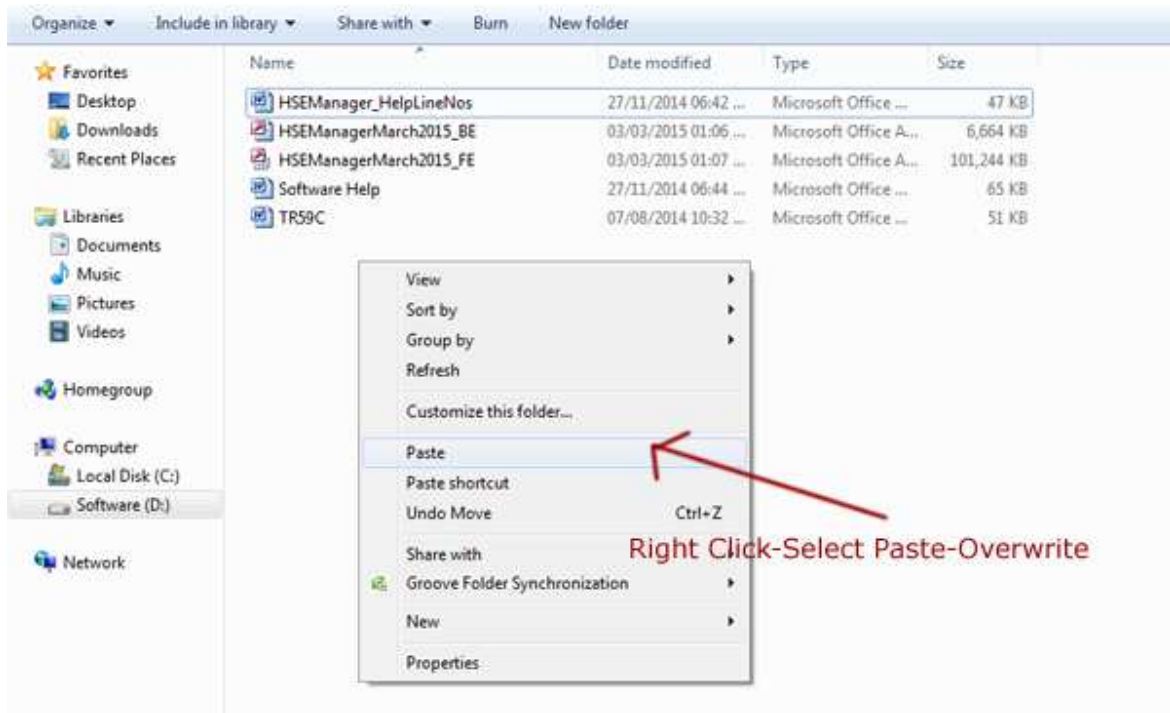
Organize ▾ Include in library ▾ Share with ▾ Burn New folder

Favorites
Desktop
Downloads
Recent Places

Libraries
Documents
Music
Pictures
Videos

Homegroup

Computer
Local Disk (C:)
Software (D:)

Network

| Name | Date modified | Type | Size |
|---|---|---|---|
| HSEManager_HelpLineNos | 27/11/2014 06:42 ... | Microsoft Office ... | 47 KB |
| HSEManagerMarch2015_BE | 03/03/2015 01:06 ... | Microsoft Office A... | 6,664 KB |
| HSEManagerMarch2015_FE | 03/03/2015 01:07 ... | Microsoft Office A... | 101,244 KB |
| Software Help | 27/11/2014 06:44 ... | Microsoft Office ... | 65 KB |
| TR59C | 07/08/2014 10:32 ... | Microsoft Office ... | 51 KB |

View
Sort by
Group by
Refresh
Customize this folder...
Paste
Paste shortcut
Undo Move Ctrl+Z
Share with
Groove Folder Synchronization
New
Properties

Right Click-Select Paste-Overwrite